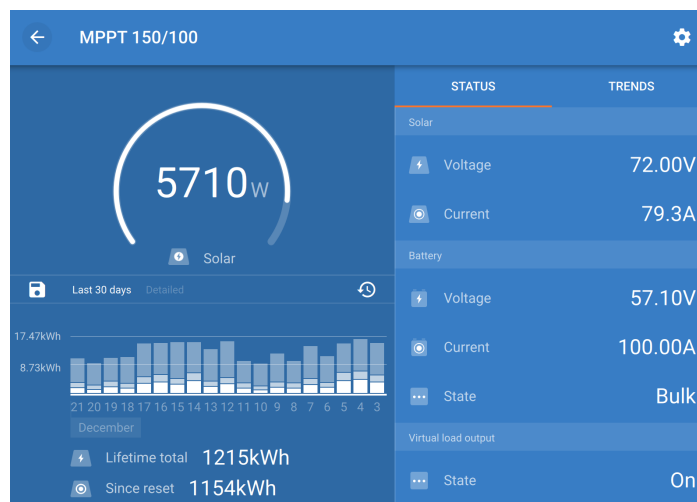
MPPT 150/100

5710W

Solar

Last 30 days Detailed

17.47kWh
8.73kWh

21 20 19 18 17 16 15 14 13 12 11 10 9 8 7 6 5 4 3
December

Lifetime total 1215kWh
Since reset 1154kWh

STATUS TRENDS

Solar
Voltage 72.00V
Current 79.3A

Battery
Voltage 57.10V
Current 100.00A
State Bulk

Virtual load output
State On